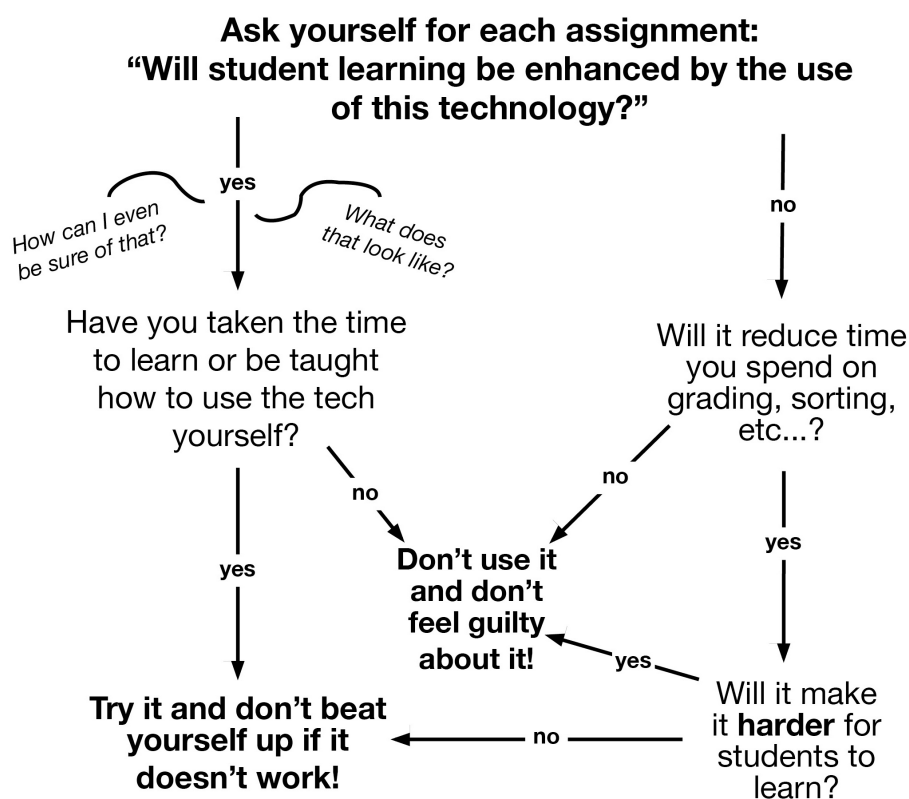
**Ask yourself for each assignment: "Will student learning be enhanced by the use of this technology?"**

yes

How can I even be sure of that?

What does that look like?

no

Have you taken the time to learn or be taught how to use the tech yourself?

Will it reduce time you spend on grading, sorting, etc...?

no

no

yes

yes

**Don't use it and don't feel guilty about it!**

yes

**Try it and don't beat yourself up if it doesn't work!**

no

Will it make it **harder** for students to learn?